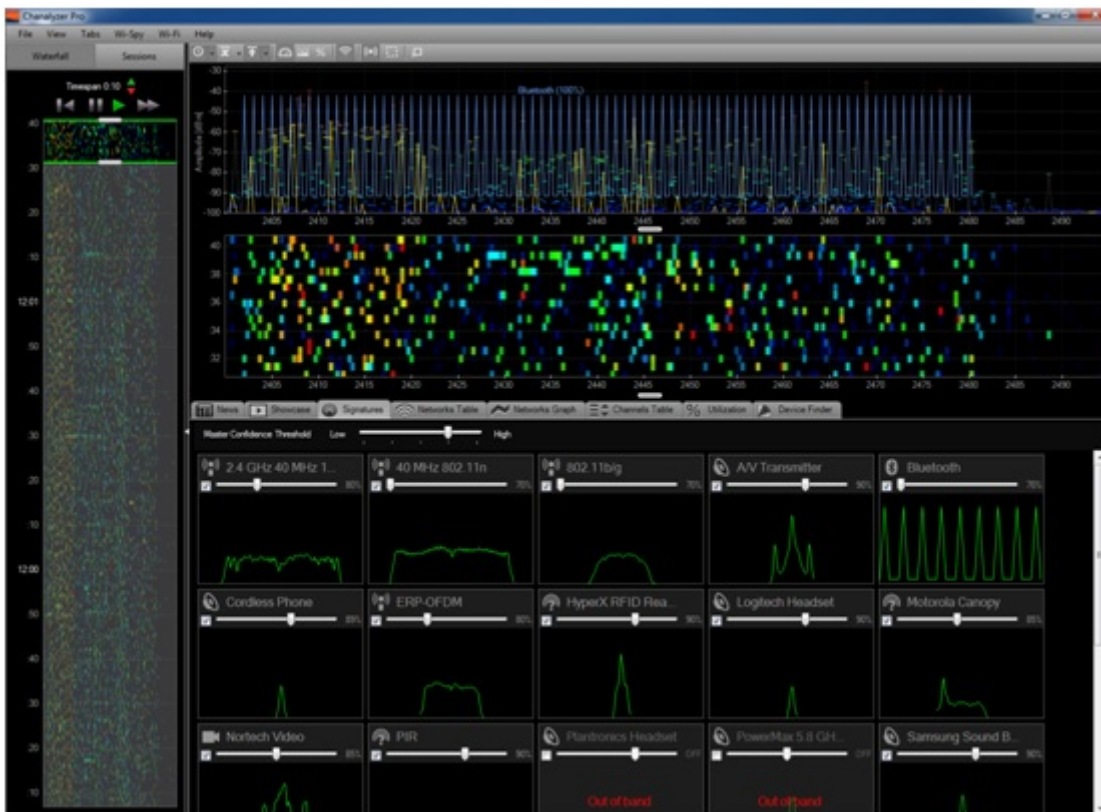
Chanalyzer Pro

File View Tabs Wi-Spy Wi-Fi Help

Waterfall Sessions

Timespan 0:10

40
30
20
10
12:01
50
40
30
20
10
12:00
50
40
30
20
10

-30
-40
-50
-60
-70
-80
-90
-100

Amplitude [dBm]

Bluetooth (100%)

2405 2410 2415 2420 2425 2430 2435 2440 2445 2450 2455 2460 2465 2470 2475 2480 2485 2490

40
38
36
34
32

2405 2410 2415 2420 2425 2430 2435 2440 2445 2450 2455 2460 2465 2470 2475 2480 2485 2490

News Showcase Signatures Networks Table Networks Graph Channels Table Utilization Device Finder

Master Confidence Threshold Low High

2.4 GHz 40 MHz 1... 80%
40 MHz 802.11n 70%
802.11b/g 70%
A/V Transmitter 90%
Bluetooth 70%

Cordless Phone 89%
ERP-OFDM 80%
HyperX RFID Rea... 90%
Logitech Headset 90%
Motorola Canopy 85%

Nortech Video 85%
PIR 90%
Plantronics Headset OFF
PowerMax 5.8 GH... OFF
Samsung Sound B... 90%

Out of band
Out of band